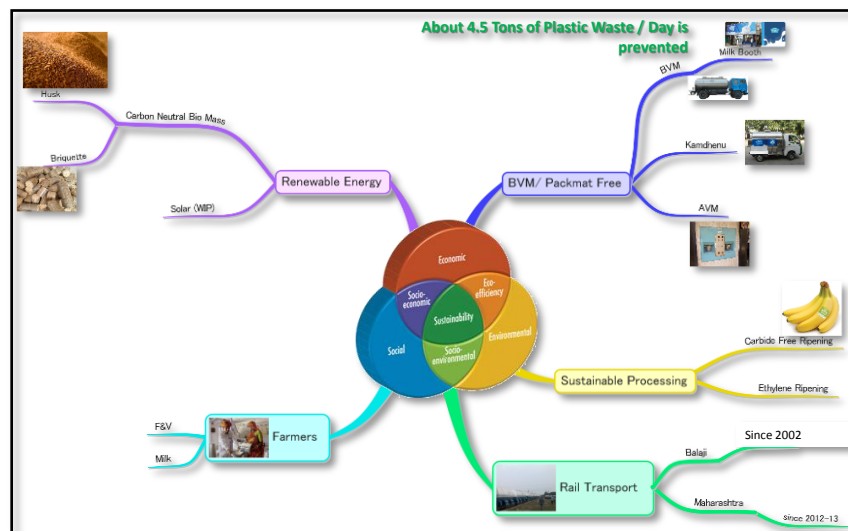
About 4.5 Tons of Plastic Waste / Day is prevented

Husk

Carbon Neutral Bio Mass

Briquette

Renewable Energy

Solar (WIP)

Milk Booth

BVM

Kamdhenu

BVM/ Packmat Free

AVM

Economic

Eco-efficiency

Socio-economic

Sustainability

Social

Socio-environmental

Environmental

Carbide Free Ripening

Sustainable Processing

Ethylene Ripening

F&V

Farmers

Milk

Since 2002

Balaji

Rail Transport

Maharashtra

Since 2012-13